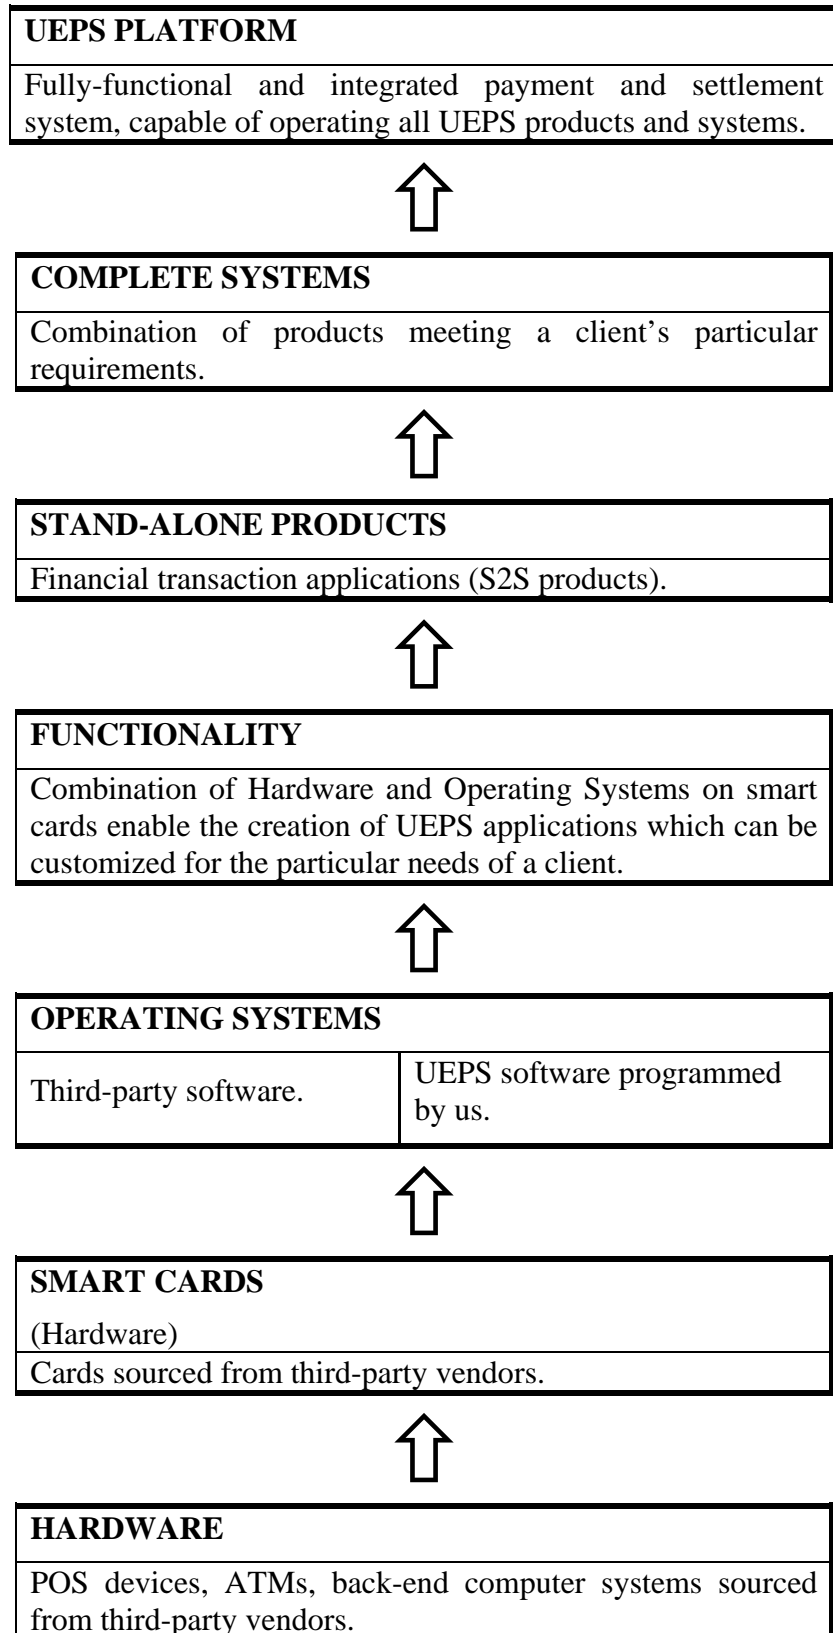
UEPS PLATFORM

Fully-functional and integrated payment and settlement system, capable of operating all UEPS products and systems.

COMPLETE SYSTEMS

Combination of products meeting a client's particular requirements.

STAND-ALONE PRODUCTS

Financial transaction applications (S2S products).

FUNCTIONALITY

Combination of Hardware and Operating Systems on smart cards enable the creation of UEPS applications which can be customized for the particular needs of a client.

OPERATING SYSTEMS

| Third-party software. | UEPS software programmed by us. |
|---|---|

SMART CARDS

(Hardware)

Cards sourced from third-party vendors.

HARDWARE

POS devices, ATMs, back-end computer systems sourced from third-party vendors.